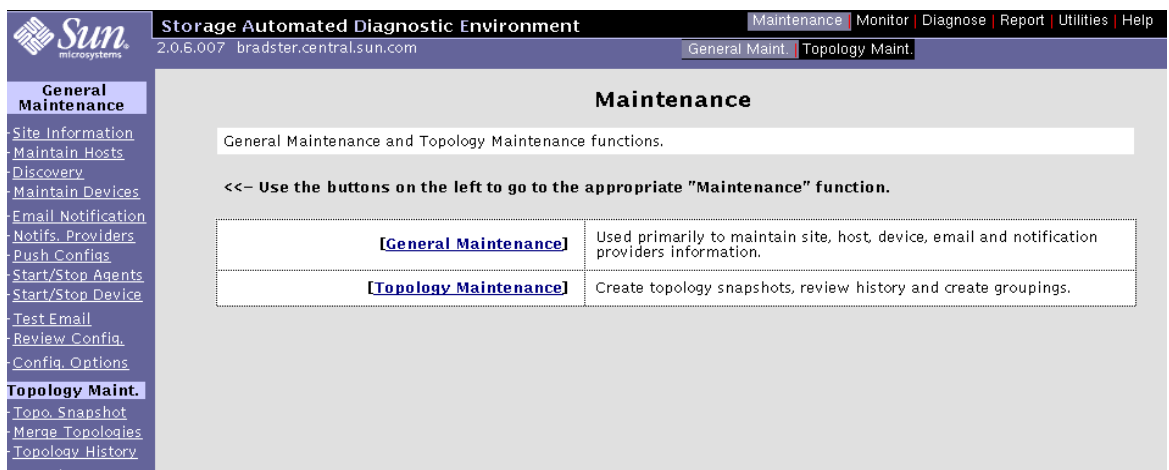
Sun microsystems

Storage Automated Diagnostic Environment
2.0.6.007 bradster.central.sun.com

Maintenance | Monitor | Diagnose | Report | Utilities | Help

General Maint. | Topology Maint.

General Maintenance
Site Information
Maintain Hosts
Discovery
Maintain Devices
Email Notification
Notifs. Providers
Push Configs
Start/Stop Agents
Start/Stop Device
Test Email
Review Config.
Config. Options
Topology Maint.
Topo. Snapshot
Merge Topologies
Topology History

Maintenance

General Maintenance and Topology Maintenance functions.

<<- Use the buttons on the left to go to the appropriate "Maintenance" function.

| | |
|---|---|
| [General Maintenance] | Used primarily to maintain site, host, device, email and notification providers information. |
| [Topology Maintenance] | Create topology snapshots, review history and create groupings. |